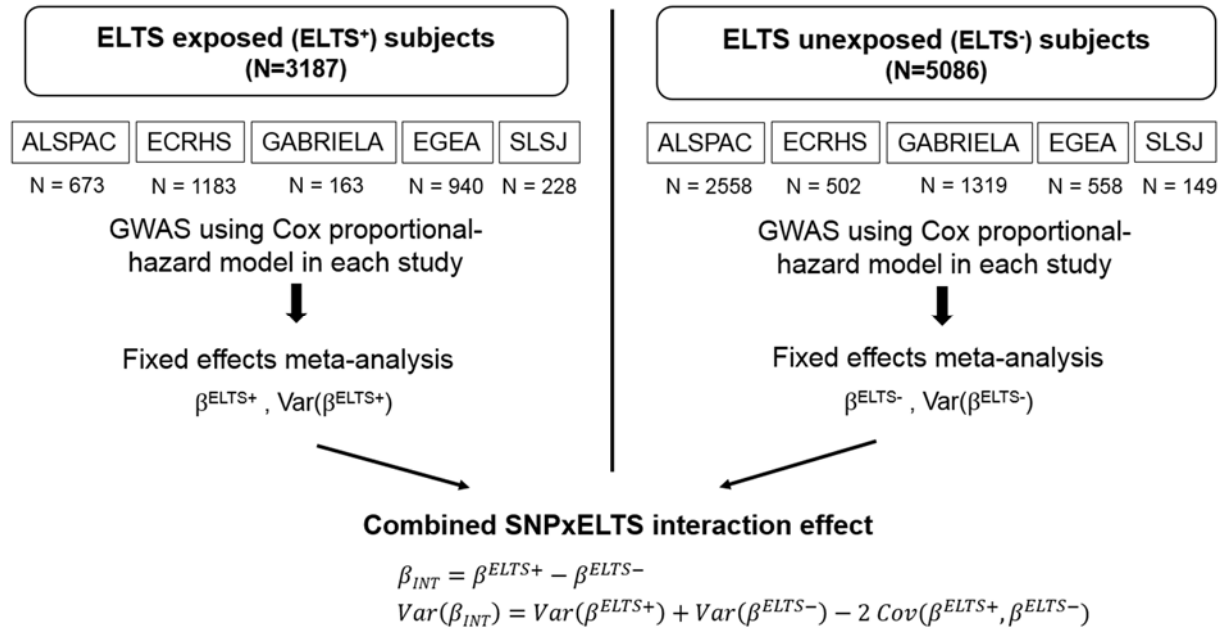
ELTS exposed (ELTS$^{+}$) subjects
(N=3187)

ALSPAC
N = 673

ECRHS
N = 1183

GABRIELA
N = 163

EGEA
N = 940

SLSJ
N = 228

GWAS using Cox proportional-hazard model in each study

Fixed effects meta-analysis
$\beta^{ELTS+}$ , Var($\beta^{ELTS+}$)

ELTS unexposed (ELTS$^{-}$) subjects
(N=5086)

ALSPAC
N = 2558

ECRHS
N = 502

GABRIELA
N = 1319

EGEA
N = 558

SLSJ
N = 149

GWAS using Cox proportional-hazard model in each study

Fixed effects meta-analysis
$\beta^{ELTS-}$ , Var($\beta^{ELTS-}$)

Combined SNPxELTS interaction effect

$\beta_{INT} = \beta^{ELTS+} - \beta^{ELTS-}$
$Var(\beta_{INT}) = Var(\beta^{ELTS+}) + Var(\beta^{ELTS-}) - 2\ Cov(\beta^{ELTS+}, \beta^{ELTS-})$